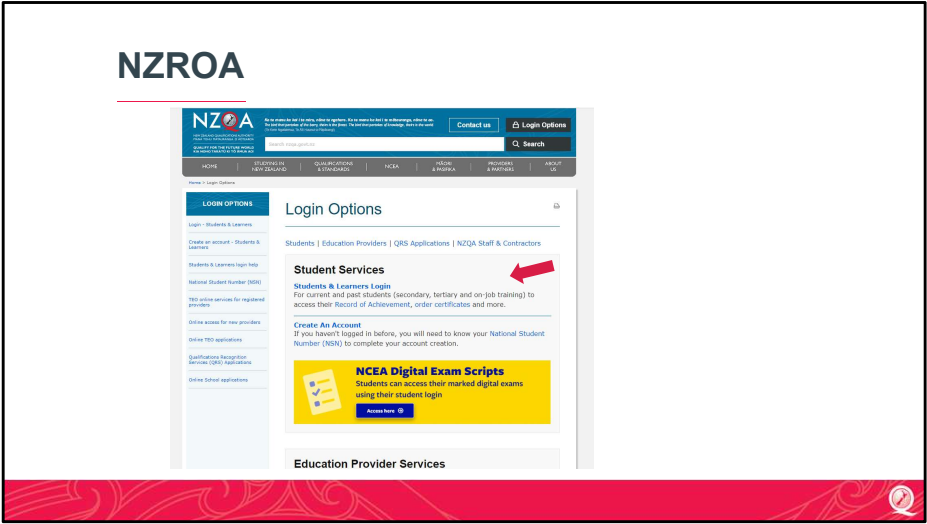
NZROA

NZQA

QUALITY FOR THE FUTURE WORLD

Contact us

Login Options

Search nzqa.govt.nz

Search

HOME | STUDYING IN NEW ZEALAND | QUALIFICATIONS & STANDARDS | NCEA | MĀORI & PASIFIKA | PROVIDERS & PARTNERS | ABOUT US

Home > Login Options

LOGIN OPTIONS

Login - Students & Learners

Create an account - Students & Learners

Students & Learners login help

National Student Number (NSN)

TEO online services for registered providers

Online access for new providers

Online TEO applications

Qualifications Recognition Services (QRS) Applications

Online School applications

Login Options

Students | Education Providers | QRS Applications | NZQA Staff & Contractors

Student Services

Students & Learners Login
For current and past students (secondary, tertiary and on-job training) to access their Record of Achievement, order certificates and more.

Create An Account
If you haven't logged in before, you will need to know your National Student Number (NSN) to complete your account creation.

NCEA Digital Exam Scripts
Students can access their marked digital exams using their student login

Access here

Education Provider Services